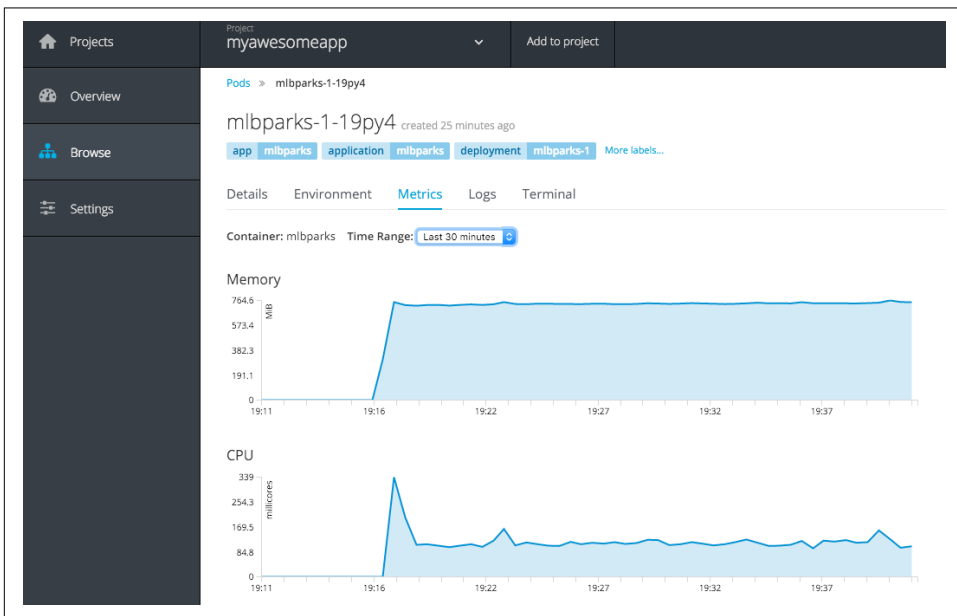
Projects

Overview

Browse

Settings

Project
myawesomeapp

Add to project

Pods » mlbparks-1-19py4

mlbparks-1-19py4 created 25 minutes ago

app mlbparks application mlbparks deployment mlbparks-1 More labels...

Details Environment Metrics Logs Terminal

Container: mlbparks Time Range: Last 30 minutes

Memory

764.6
573.4
382.3
191.1
0
MiB
19:11 19:16 19:22 19:27 19:32 19:37

CPU

339
254.3
169.5
84.8
0
millicores
19:11 19:16 19:22 19:27 19:32 19:37